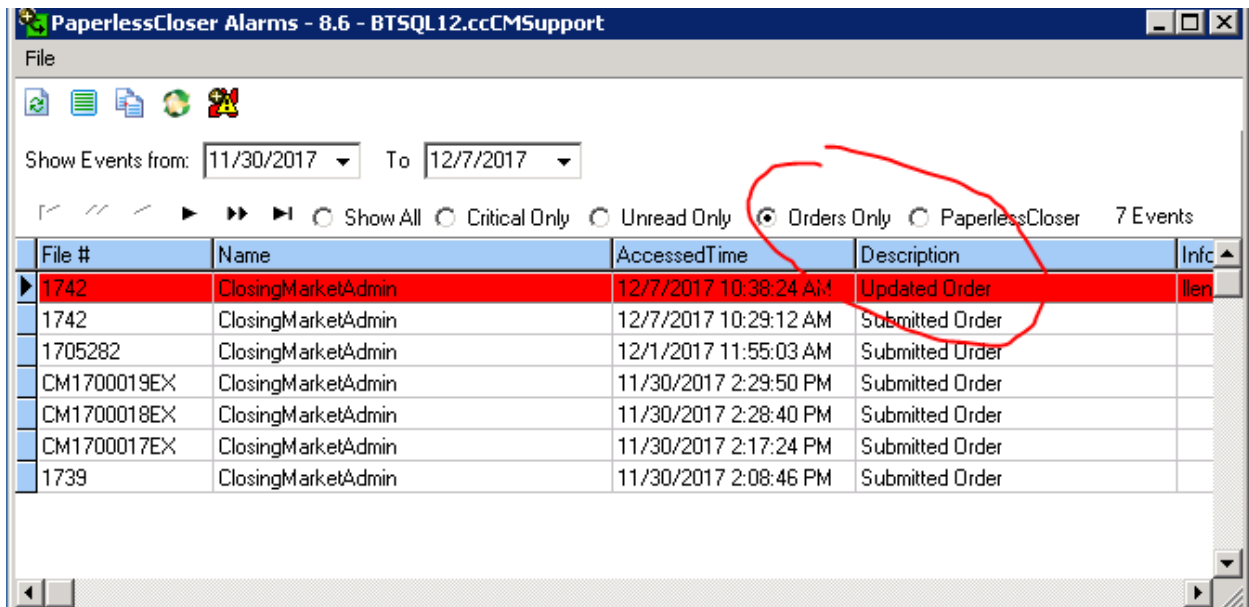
PaperlessCloser Alarms - 8.6 - BTSQL12.ccCMSupport

File

Show Events from: 11/30/2017 To 12/7/2017

Show All Critical Only Unread Only Orders Only PaperlessCloser 7 Events

| File # | Name | AccessedTime | Description | Infc |
|---|---|---|---|---|
| 1742 | ClosingMarketAdmin | 12/7/2017 10:38:24 AM | Updated Order | llen |
| 1742 | ClosingMarketAdmin | 12/7/2017 10:29:12 AM | Submitted Order | |
| 1705282 | ClosingMarketAdmin | 12/1/2017 11:55:03 AM | Submitted Order | |
| CM1700019EX | ClosingMarketAdmin | 11/30/2017 2:29:50 PM | Submitted Order | |
| CM1700018EX | ClosingMarketAdmin | 11/30/2017 2:28:40 PM | Submitted Order | |
| CM1700017EX | ClosingMarketAdmin | 11/30/2017 2:17:24 PM | Submitted Order | |
| 1739 | ClosingMarketAdmin | 11/30/2017 2:08:46 PM | Submitted Order | |